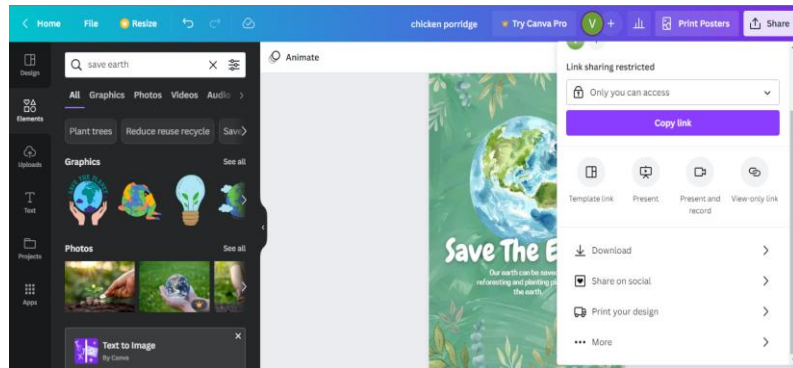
Home File Resize chicken porridge Try Canva Pro V + Print Posters Share

Design
Elements
Uploads
Text
Projects
Apps

save earth

All Graphics Photos Videos Audio

Plant trees Reduce reuse recycle Save

Graphics See all

Photos See all

Text to Image
By Canva

Animate

Save The E

Our earth can be saved reforesting and planting pl the earth.

Link sharing restricted

Only you can access

Copy link

Template link
Present
Present and record
View-only link

Download
Share on social
Print your design
More